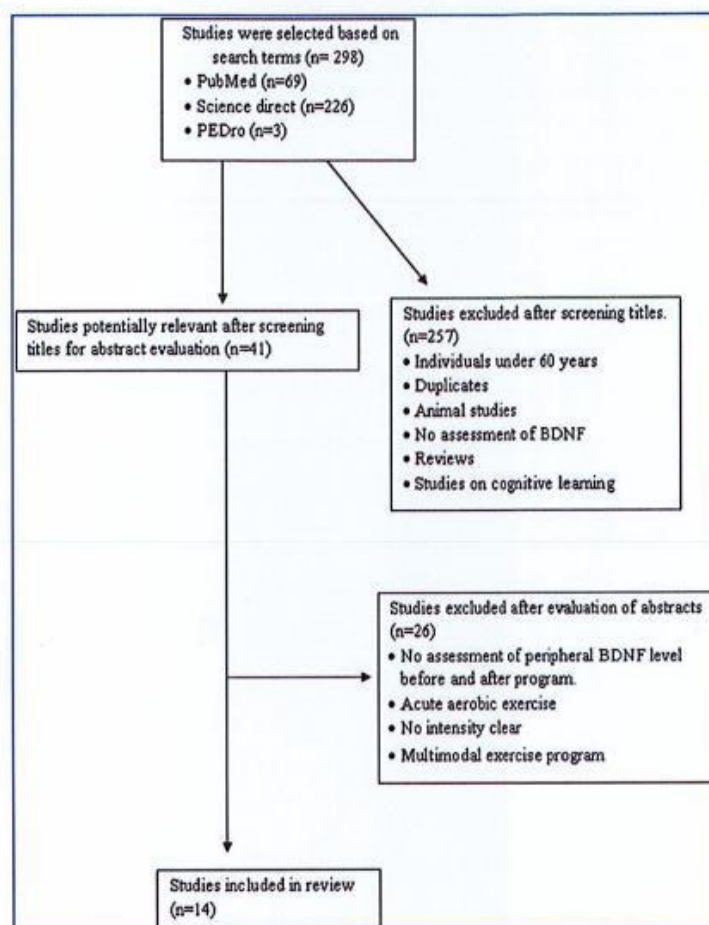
Studies were selected based on search terms (n= 298)
• PubMed (n=69)
• Science direct (n=226)
• PEDro (n=3)

Studies potentially relevant after screening titles for abstract evaluation (n=41)

Studies excluded after screening titles. (n=257)
• Individuals under 60 years
• Duplicates
• Animal studies
• No assessment of BDNF
• Reviews
• Studies on cognitive learning

Studies excluded after evaluation of abstracts (n=26)
• No assessment of peripheral BDNF level before and after program.
• Acute aerobic exercise
• No intensity clear
• Multimodal exercise program

Studies included in review (n=14)